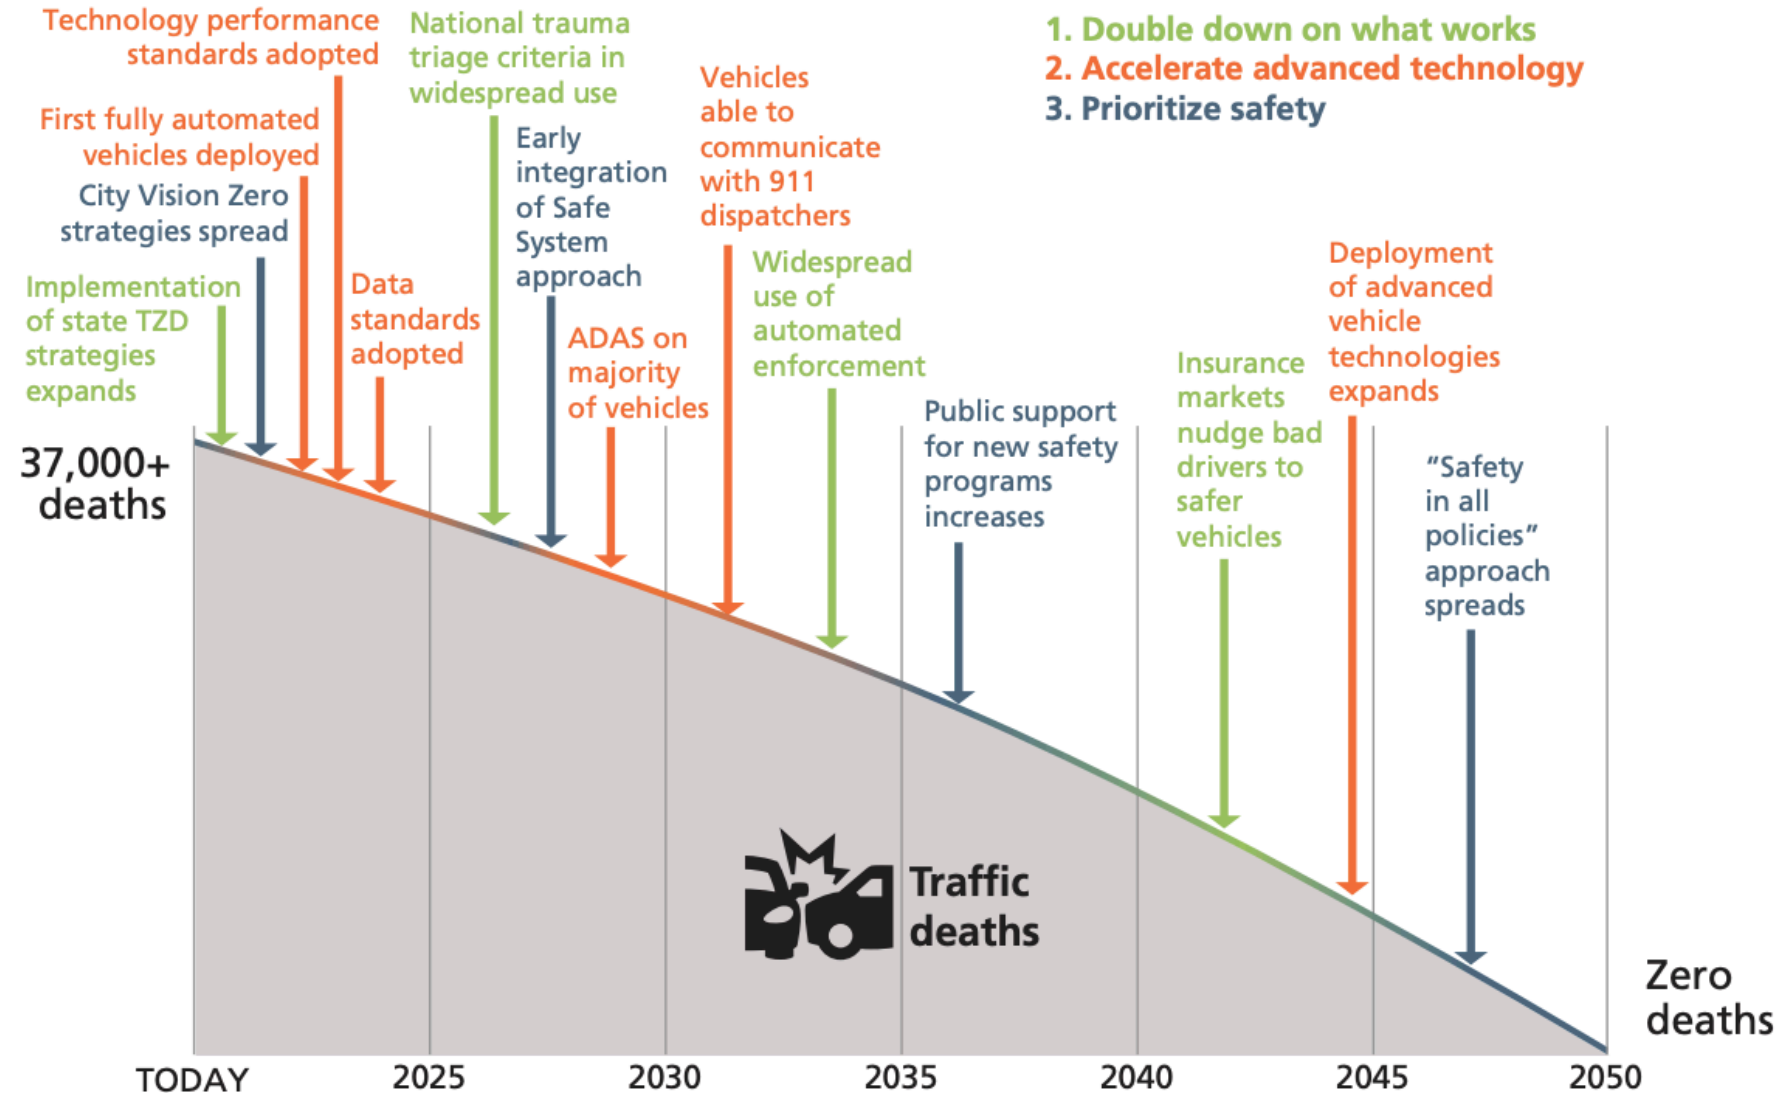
1. Double down on what works
2. Accelerate advanced technology
3. Prioritize safety

Technology performance standards adopted

First fully automated vehicles deployed

City Vision Zero strategies spread

Implementation of state TZD strategies expands

Data standards adopted

National trauma triage criteria in widespread use

Early integration of Safe System approach

ADAS on majority of vehicles

Vehicles able to communicate with 911 dispatchers

Widespread use of automated enforcement

Public support for new safety programs increases

Insurance markets nudge bad drivers to safer vehicles

Deployment of advanced vehicle technologies expands

"Safety in all policies" approach spreads

37,000+ deaths

Traffic deaths

Zero deaths

TODAY
2025
2030
2035
2040
2045
2050